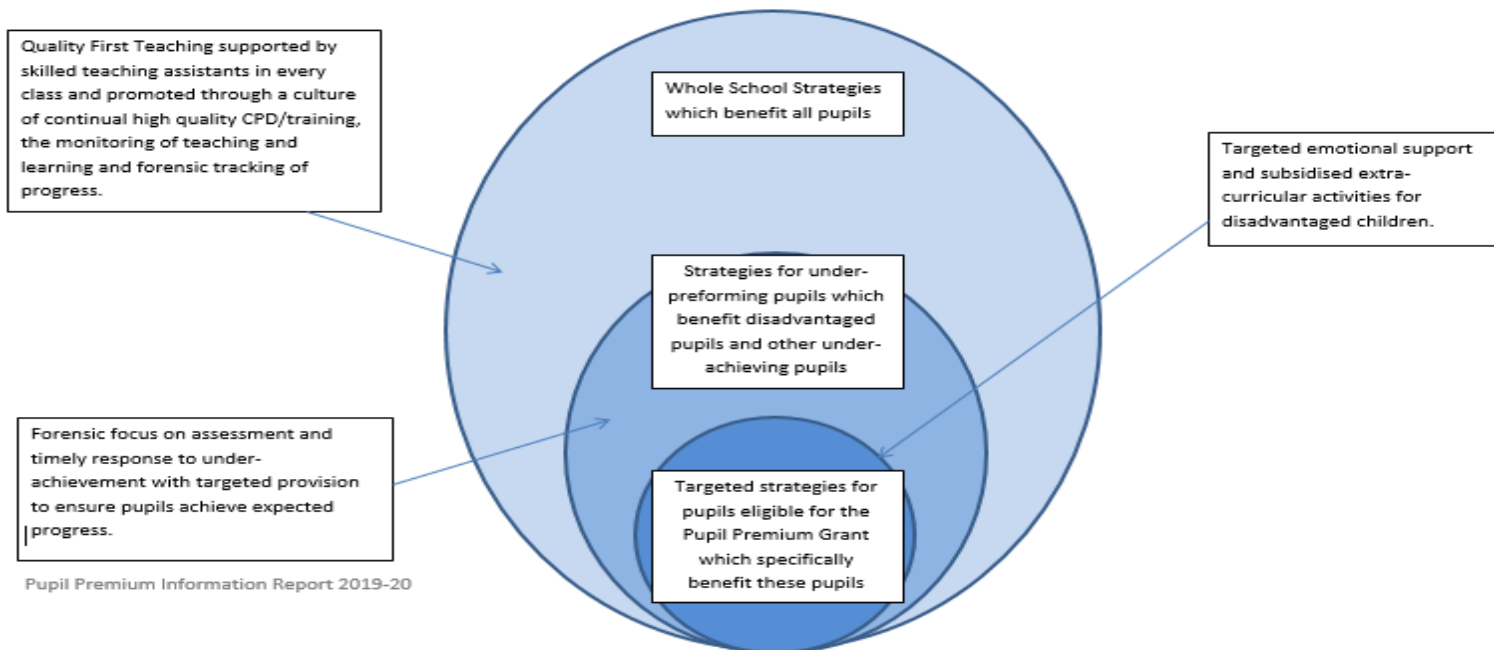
Quality First Teaching supported by skilled teaching assistants in every class and promoted through a culture of continual high quality CPD/training, the monitoring of teaching and learning and forensic tracking of progress.

Whole School Strategies which benefit all pupils

Targeted emotional support and subsidised extra-curricular activities for disadvantaged children.

Strategies for under-preforming pupils which benefit disadvantaged pupils and other under-achieving pupils

Forensic focus on assessment and timely response to under-achievement with targeted provision to ensure pupils achieve expected progress.

Targeted strategies for pupils eligible for the Pupil Premium Grant which specifically benefit these pupils

Pupil Premium Information Report 2019-20